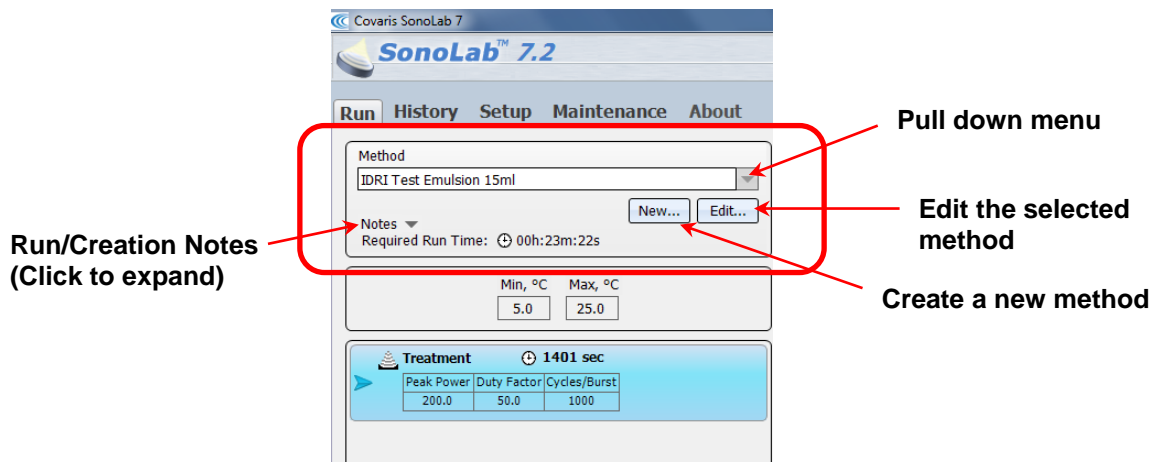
Covaris SonoLab 7

SonoLab™ 7.2

Run History Setup Maintenance About

Pull down menu

Method

IDRI Test Emulsion 15ml

New... Edit...

Edit the selected method

Run/Creation Notes (Click to expand)

Notes

Required Run Time: 00h:23m:22s

Create a new method

Min, °C Max, °C

5.0 25.0

Treatment 1401 sec

| Peak Power | Duty Factor | Cycles/Burst |
|---|---|---|
| 200.0 | 50.0 | 1000 |